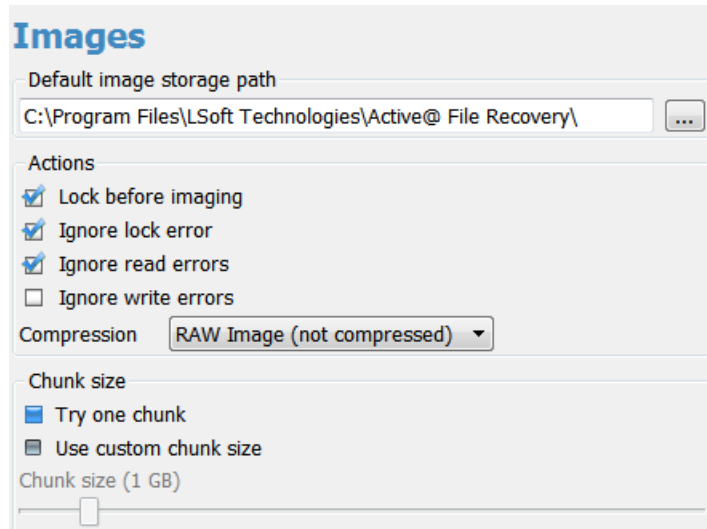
Images

Default image storage path

C:\Program Files\LSoft Technologies\Active@ File Recovery\

...

Actions

Lock before imaging

Ignore lock error

Ignore read errors

Ignore write errors

Compression RAW Image (not compressed)

Chunk size

Try one chunk

Use custom chunk size

Chunk size (1 GB)